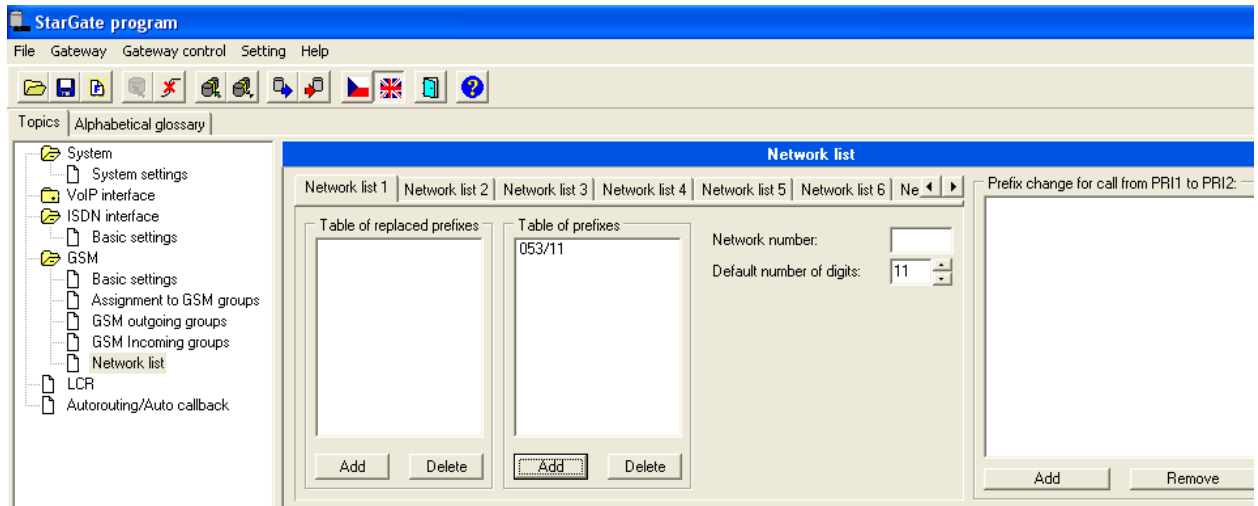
StarGate program

File Gateway Gateway control Setting Help

Topics | Alphabetical glossary

System
System settings
VoIP interface
ISDN interface
Basic settings
GSM
Basic settings
Assignment to GSM groups
GSM outgoing groups
GSM Incoming groups
Network list
LCR
Autorouting/Auto callback

Network list

Network list 1 | Network list 2 | Network list 3 | Network list 4 | Network list 5 | Network list 6 | Ne

Table of replaced prefixes

Add Delete

Table of prefixes
053/11

Add Delete

Network number:
Default number of digits: 11

Prefix change for call from PRI1 to PRI2:

Add Remove